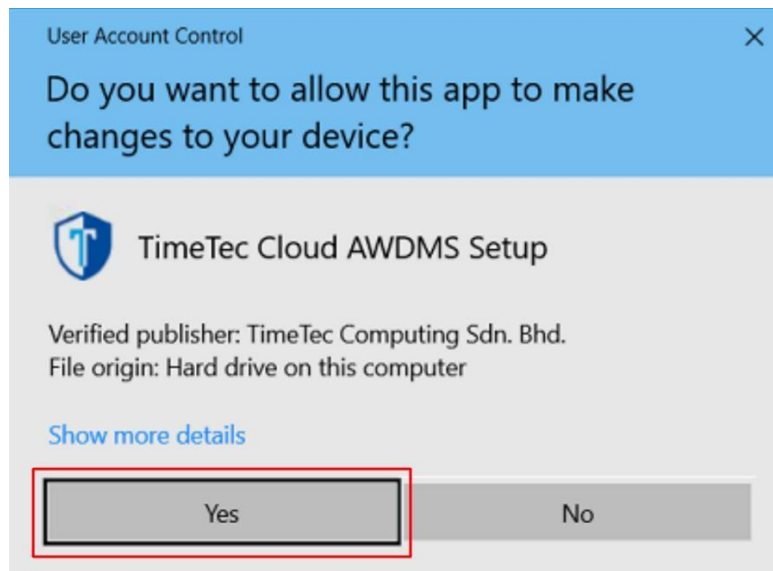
User Account Control

×

Do you want to allow this app to make changes to your device?

TimeTec Cloud AWDMS Setup

Verified publisher: TimeTec Computing Sdn. Bhd.
File origin: Hard drive on this computer

Show more details

Yes

No